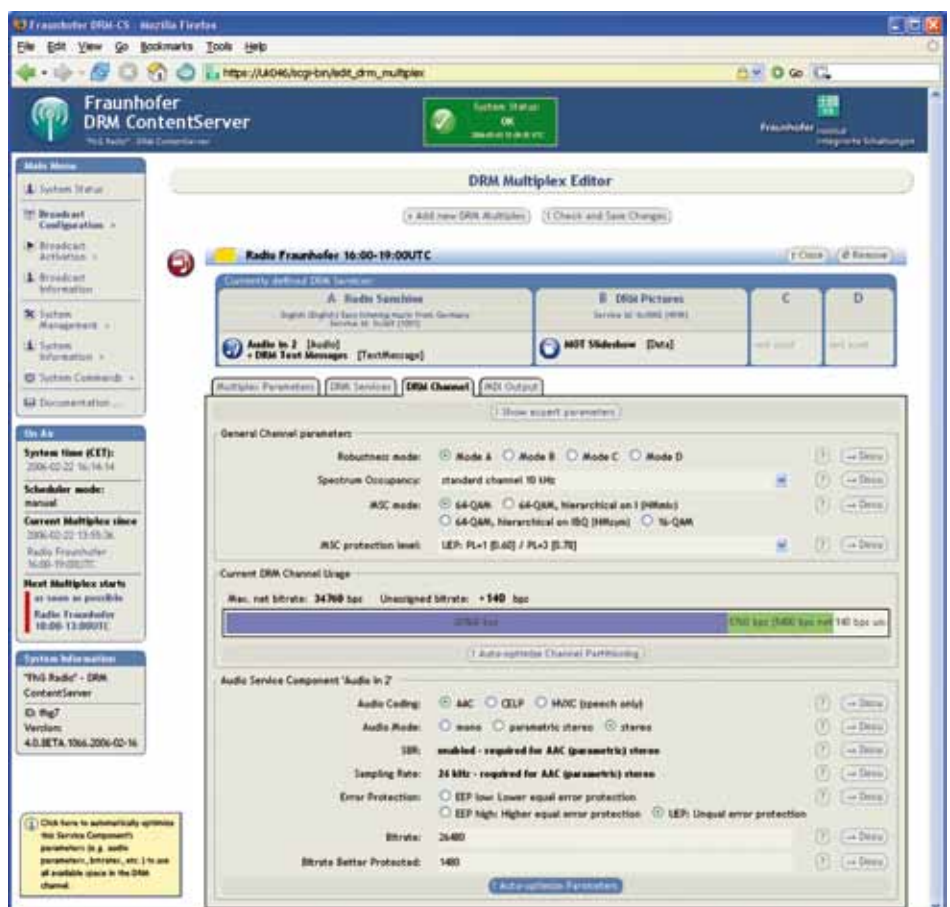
Fraunhofer DRM-CS - Mozilla Firefox

File Edit View Go Bookmarks Tools Help

https://UA046/scgi-bin/edit_drm_multiplex

Go

Fraunhofer
DRM ContentServer
"FhG Radio" - DRM ContentServer

System Status:
OK
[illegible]

Fraunhofer Institut Integrierte Schaltungen

Main Menu
System Status
Broadcast Configuration
Broadcast Activation
Broadcast Information
System Management
System Information
System Commands
Documentation

On Air
System time (CET):
2006-02-22 16:14:14
Scheduler mode:
manual
Current Multiplex since
2006-02-22 13:55:36
Radio Fraunhofer 16:00-19:00UTC
Next Multiplex starts
as soon as possible
Radio Fraunhofer 10:00-13:00UTC

System Information
"FhG Radio" - DRM ContentServer
ID: fhg7
Version:
4.0.BETA.1066.2006-02-16

Click here to automatically optimize this Service Component's parameters (e.g. audio parameters, bitrates, etc.) to use all available space in the DRM channel.

DRM Multiplex Editor

Add new DRM Multiplex | Check and Save Changes

Radio Fraunhofer 16:00-19:00UTC

Close | Remove

Currently defined DRM Services:

A Radio Sunshine
English (English) Easy listening music from Germany Service Id: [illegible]

Audio in 2 [Audio]
+ DRM Text Messages [TextMessage]

B DRM Pictures
Service Id: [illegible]

MOT Slideshow [Data]

C
not used

D
not used

Multiplex Parameters | DRM Services | DRM Channel | MDI Output

Show expert parameters

General Channel parameters

Robustness mode: Mode A Mode B Mode C Mode D
Spectrum Occupancy: standard channel 10 kHz
MSC mode: 64-QAM 64-QAM, hierarchical on I (HMmix) 64-QAM, hierarchical on I&Q (HMsym) 16-QAM
MSC protection level: UEP: PL=1 [0.60] / PL=3 [0.78]

Current DRM Channel Usage
Max. net bitrate: 34760 bps Unassigned bitrate: +140 bps
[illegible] bps | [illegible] bps | 140 bps un

Auto-optimize Channel Partitioning

Audio Service Component 'Audio in 2'
Audio Coding: AAC CELP HVXC (speech only)
Audio Mode: mono parametric stereo stereo
SBR: enabled - required for AAC (parametric) stereo
Sampling Rate: 24 kHz - required for AAC (parametric) stereo
Error Protection: EEP low: Lower equal error protection EEP high: Higher equal error protection UEP: Unequal error protection
Bitrate: 26480
Bitrate Better Protected: 1480

Auto-optimize Parameters

? Docu